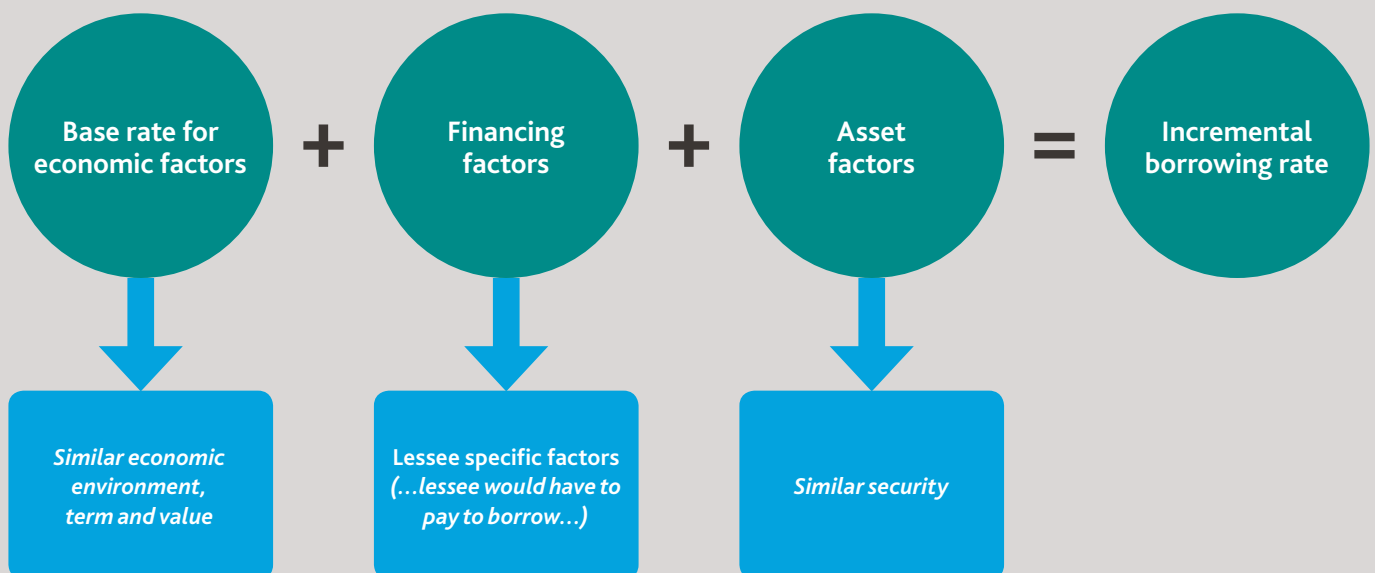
Base rate for economic factors

+

Financing factors

+

Asset factors

=

Incremental borrowing rate

Similar economic environment, term and value

Lessee specific factors (…lessee would have to pay to borrow…)

Similar security